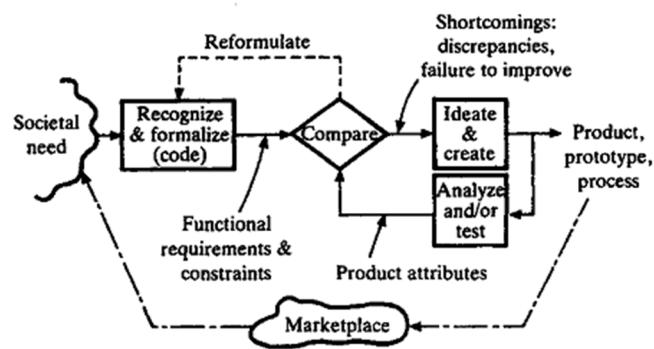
Reformulate

Shortcomings: discrepancies, failure to improve

Societal need

Recognize & formalize (code)

Compare

Ideate & create

Product, prototype, process

Analyze and/or test

Functional requirements & constraints

Product attributes

Marketplace